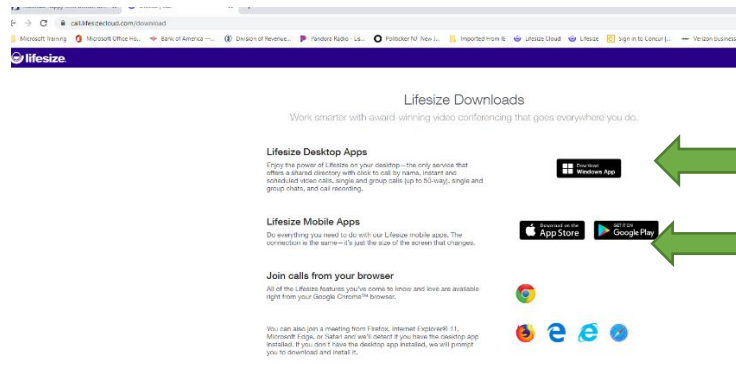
call.lifesizecloud.com/download

Microsoft Training Microsoft Office Ho... Bank of America — ... Division of Revenue... Pandora Radio - Lis... Politicker NJ: New J... Imported From IE Lifesize Cloud Lifesize Sign in to Concur |... Verizon business

lifesize

Lifesize Downloads

Work smarter with award-winning video conferencing that goes everywhere you do.

Lifesize Desktop Apps

Enjoy the power of Lifesize on your desktop—the only service that offers a shared directory with click to call by name, instant and scheduled video calls, single and group calls (up to 50-way), single and group chats, and call recording.

Download Windows App

Lifesize Mobile Apps

Do everything you need to do with our Lifesize mobile apps. The connection is the same—it's just the size of the screen that changes.

Download on the App Store

GET IT ON Google Play

Join calls from your browser

All of the Lifesize features you've come to know and love are available right from your Google Chrome™ browser.

You can also join a meeting from Firefox, Internet Explorer® 11, Microsoft Edge, or Safari and we'll detect if you have the desktop app installed. If you don't have the desktop app installed, we will prompt you to download and install it.